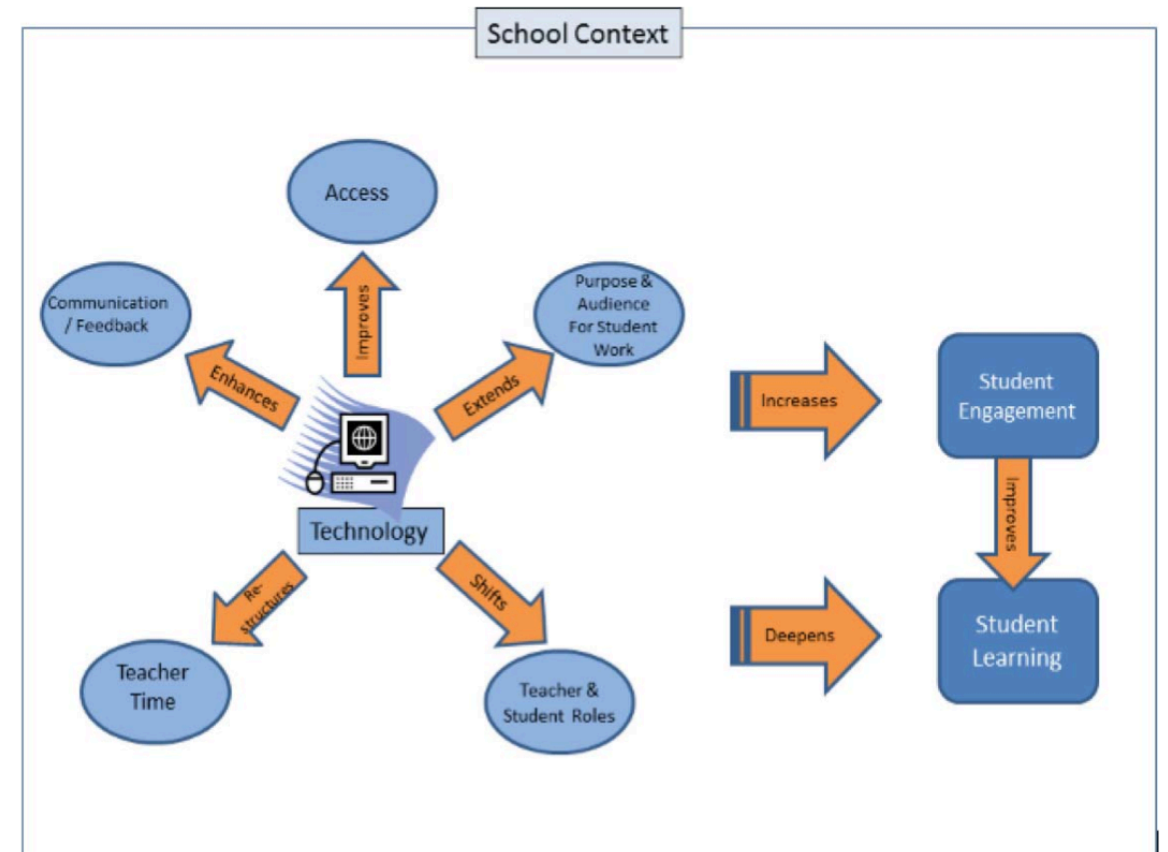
School Context

Access

Improves

Communication / Feedback

Enhances

Purpose & Audience For Student Work

Extends

Technology

Re-structures

Teacher Time

Shifts

Teacher & Student Roles

Increases

Student Engagement

Improves

Deepens

Student Learning